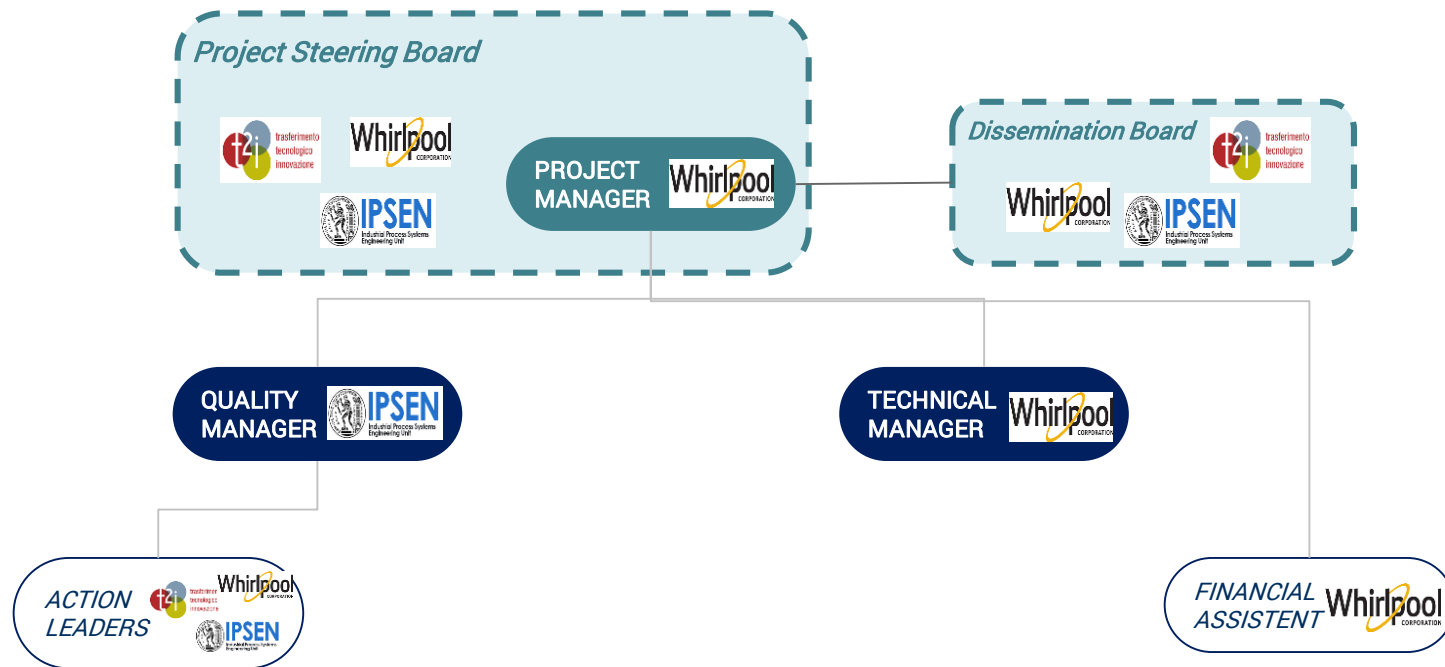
Project Steering Board

t2i trasferimento tecnologico innovazione

Whirlpool CORPORATION

IPSEN Industrial Process Systems Engineering Unit

PROJECT MANAGER Whirlpool CORPORATION

Dissemination Board

t2i trasferimento tecnologico innovazione

Whirlpool CORPORATION

IPSEN Industrial Process Systems Engineering Unit

QUALITY MANAGER IPSEN Industrial Process Systems Engineering Unit

TECHNICAL MANAGER Whirlpool CORPORATION

ACTION LEADERS t2i trasferimento tecnologico innovazione Whirlpool CORPORATION IPSEN Industrial Process Systems Engineering Unit

FINANCIAL ASSISTENT Whirlpool CORPORATION